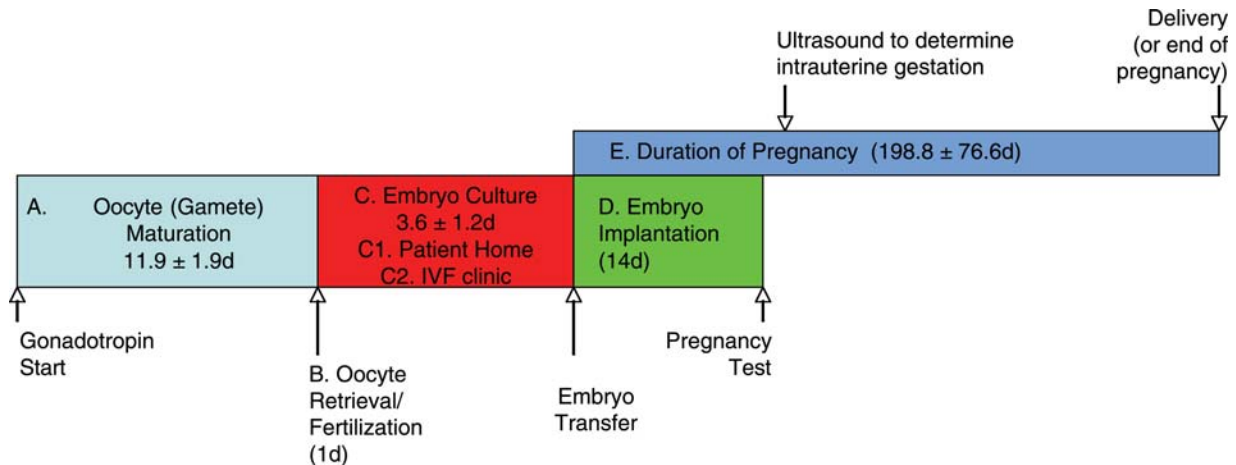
Ultrasound to determine intrauterine gestation

Delivery (or end of pregnancy)

E. Duration of Pregnancy (198.8 ± 76.6d)

A. Oocyte (Gamete) Maturation 11.9 ± 1.9d

C. Embryo Culture 3.6 ± 1.2d C1. Patient Home C2. IVF clinic

D. Embryo Implantation (14d)

Gonadotropin Start

B. Oocyte Retrieval/ Fertilization (1d)

Embryo Transfer

Pregnancy Test